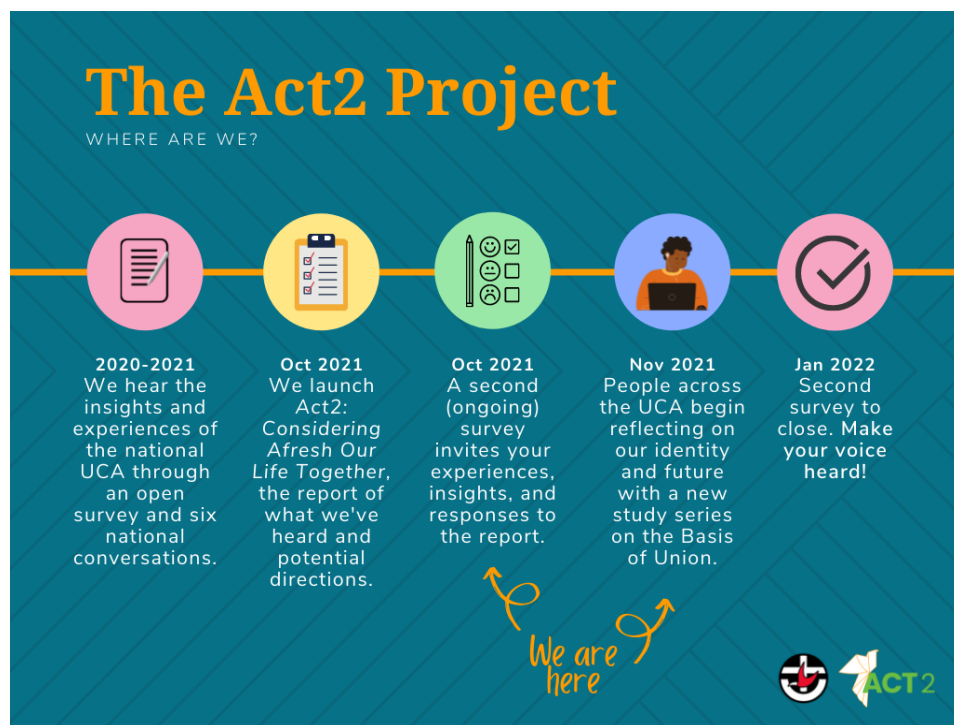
The Act2 Project
WHERE ARE WE?

2020-2021
We hear the insights and experiences of the national UCA through an open survey and six national conversations.

Oct 2021
We launch Act2: *Considering Afresh Our Life Together*, the report of what we've heard and potential directions.

Oct 2021
A second (ongoing) survey invites your experiences, insights, and responses to the report.

Nov 2021
People across the UCA begin reflecting on our identity and future with a new study series on the Basis of Union.

Jan 2022
Second survey to close. **Make your voice heard!**

We are here

ACT2